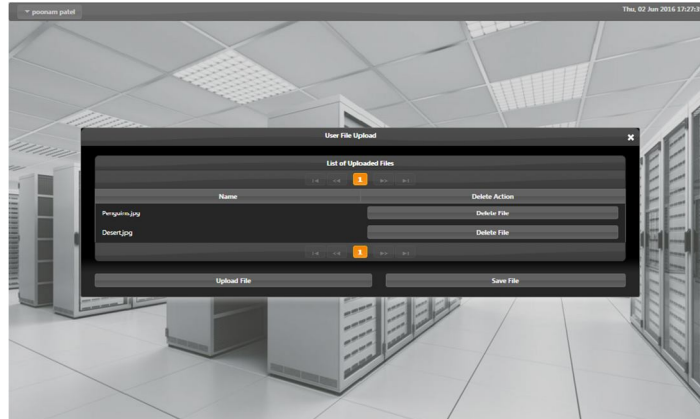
poonam patel

Thu, 02 Jun 2016 17:27:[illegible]

User File Upload

List of Uploaded Files

1

| Name | Delete Action |
|---|---|
| Penguins.jpg | Delete File |
| Desert.jpg | Delete File |

1

Upload File

Save File